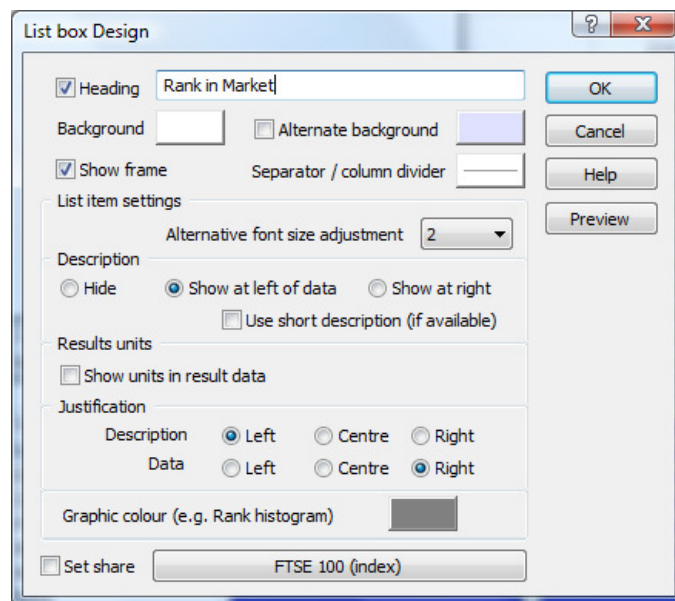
List box Design

?
X

Heading
Rank in Market
OK

Background
Alternate background
Cancel

Show frame
Separator / column divider
Help

List item settings
Preview

Alternative font size adjustment
2

Description
Hide
Show at left of data
Show at right
Use short description (if available)

Results units
Show units in result data

Justification
Description
Left
Centre
Right
Data
Left
Centre
Right

Graphic colour (e.g. Rank histogram)

Set share
FTSE 100 (index)